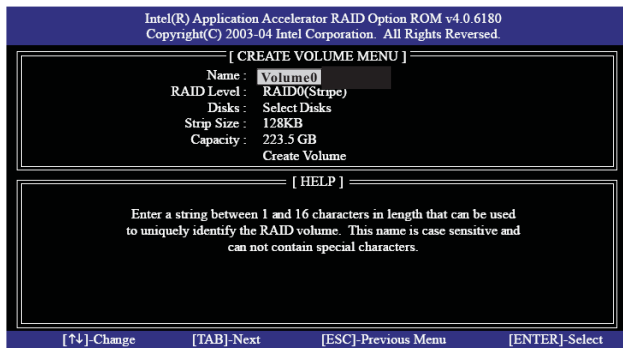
Intel(R) Application Accelerator RAID Option ROM v4.0.6180
Copyright(C) 2003-04 Intel Corporation. All Rights Reversed.

[ CREATE VOLUME MENU ]

Name : Volume0
RAID Level : RAID0(Stripe)
Disks : Select Disks
Strip Size : 128KB
Capacity : 223.5 GB
Create Volume

[ HELP ]

Enter a string between 1 and 16 characters in length that can be used to uniquely identify the RAID volume. This name is case sensitive and can not contain special characters.

[↑↓]-Change [TAB]-Next [ESC]-Previous Menu [ENTER]-Select